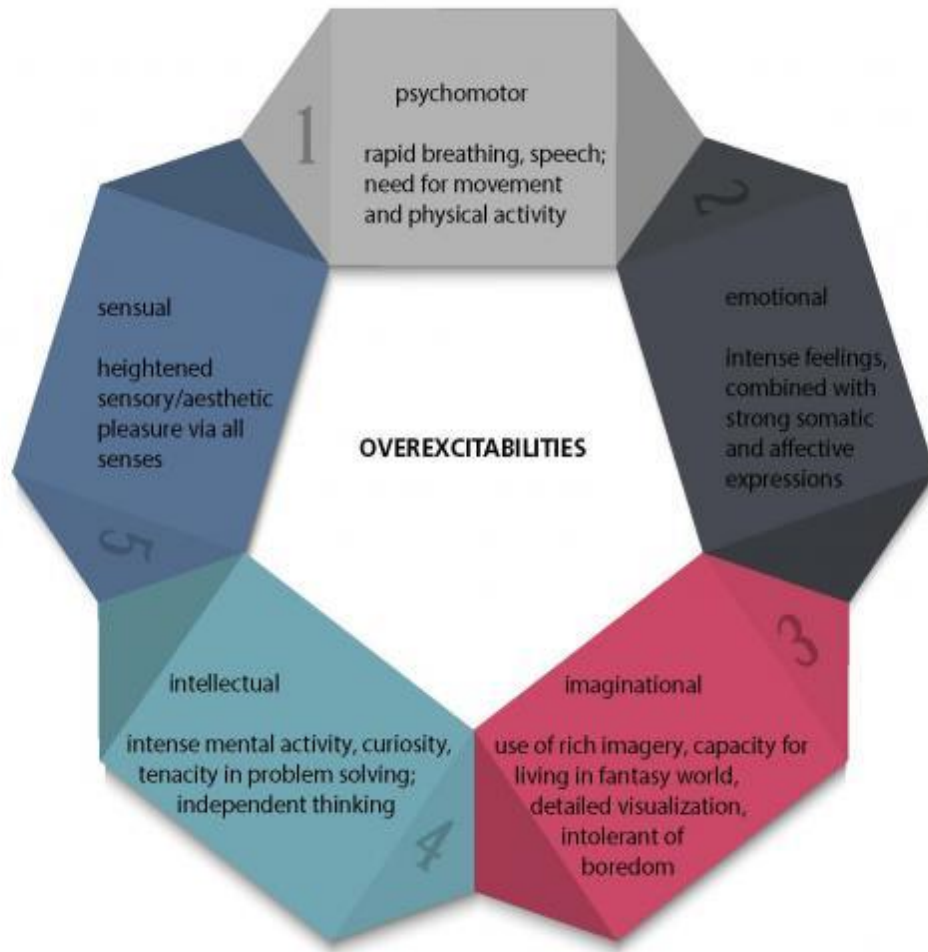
1

psychomotor

rapid breathing, speech; need for movement and physical activity

2

emotional

intense feelings, combined with strong somatic and affective expressions

3

imaginational

use of rich imagery, capacity for living in fantasy world, detailed visualization, intolerant of boredom

4

intellectual

intense mental activity, curiosity, tenacity in problem solving; independent thinking

5

sensual

heightened sensory/aesthetic pleasure via all senses

OVEREXCITABILITIES